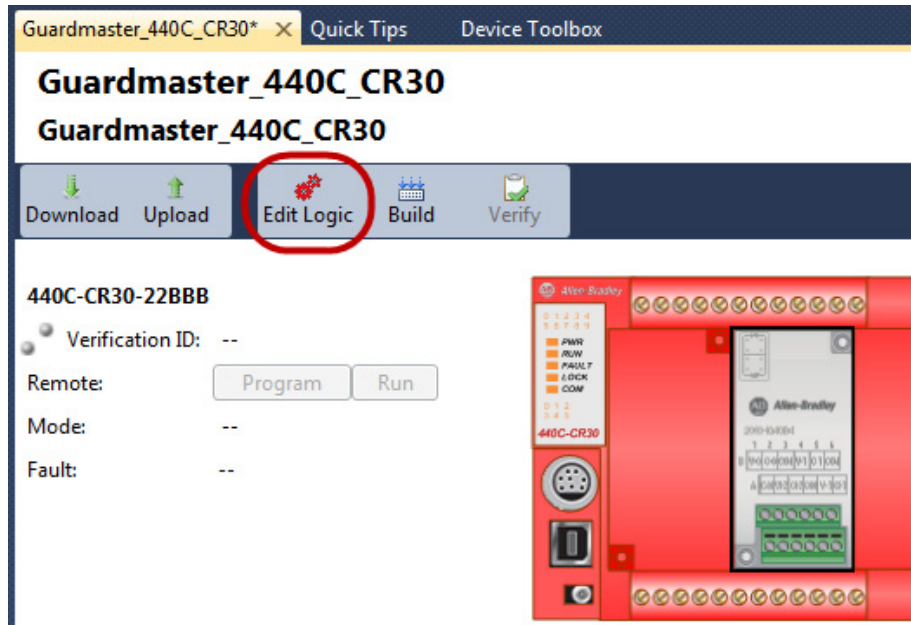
Guardmaster_440C_CR30* × Quick Tips Device Toolbox

Guardmaster_440C_CR30

Guardmaster_440C_CR30

Download Upload Edit Logic Build Verify

440C-CR30-22BBB

Verification ID: --

Remote: Program Run

Mode: --

Fault: --

Allen-Bradley

PWR
RUN
FAULT
LOCK
COM

440C-CR30

Allen-Bradley